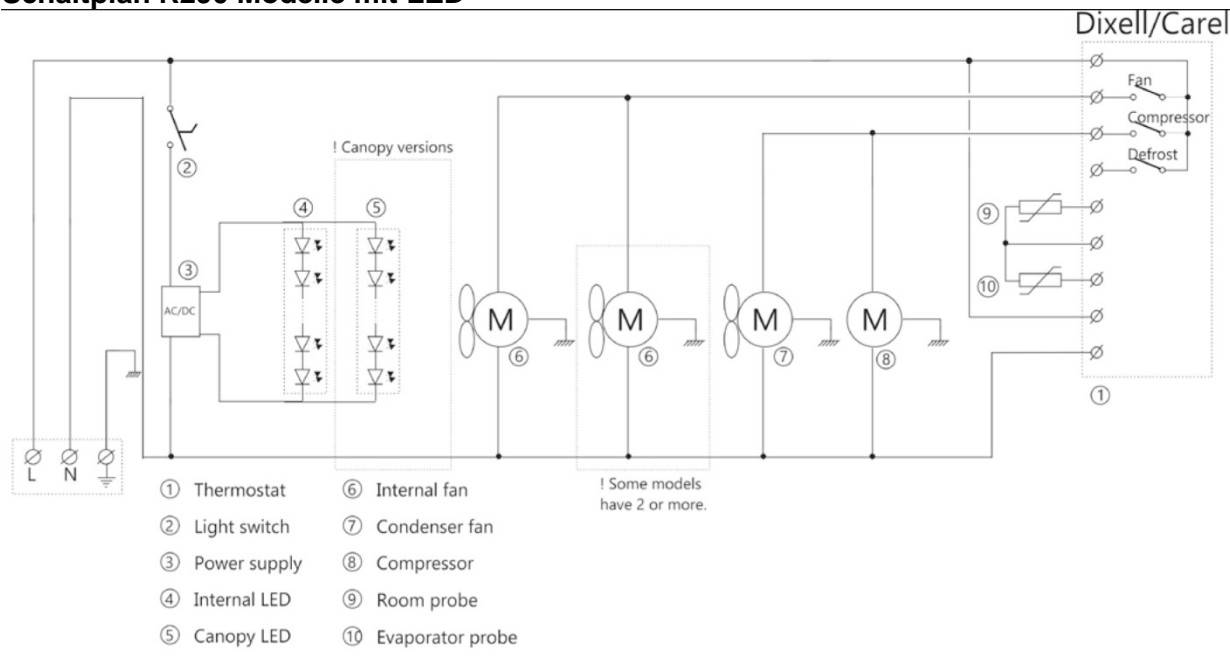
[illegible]

Dixell/Carel

Fan

Compressor

Defrost

! Canopy versions

②

③

AC/DC

④

⑤

M

⑥

M

⑥

M

⑦

M

⑧

⑨

⑩

①

L N

! Some models have 2 or more.

① Thermostat
② Light switch
③ Power supply
④ Internal LED
⑤ Canopy LED
⑥ Internal fan
⑦ Condenser fan
⑧ Compressor
⑨ Room probe
⑩ Evaporator probe